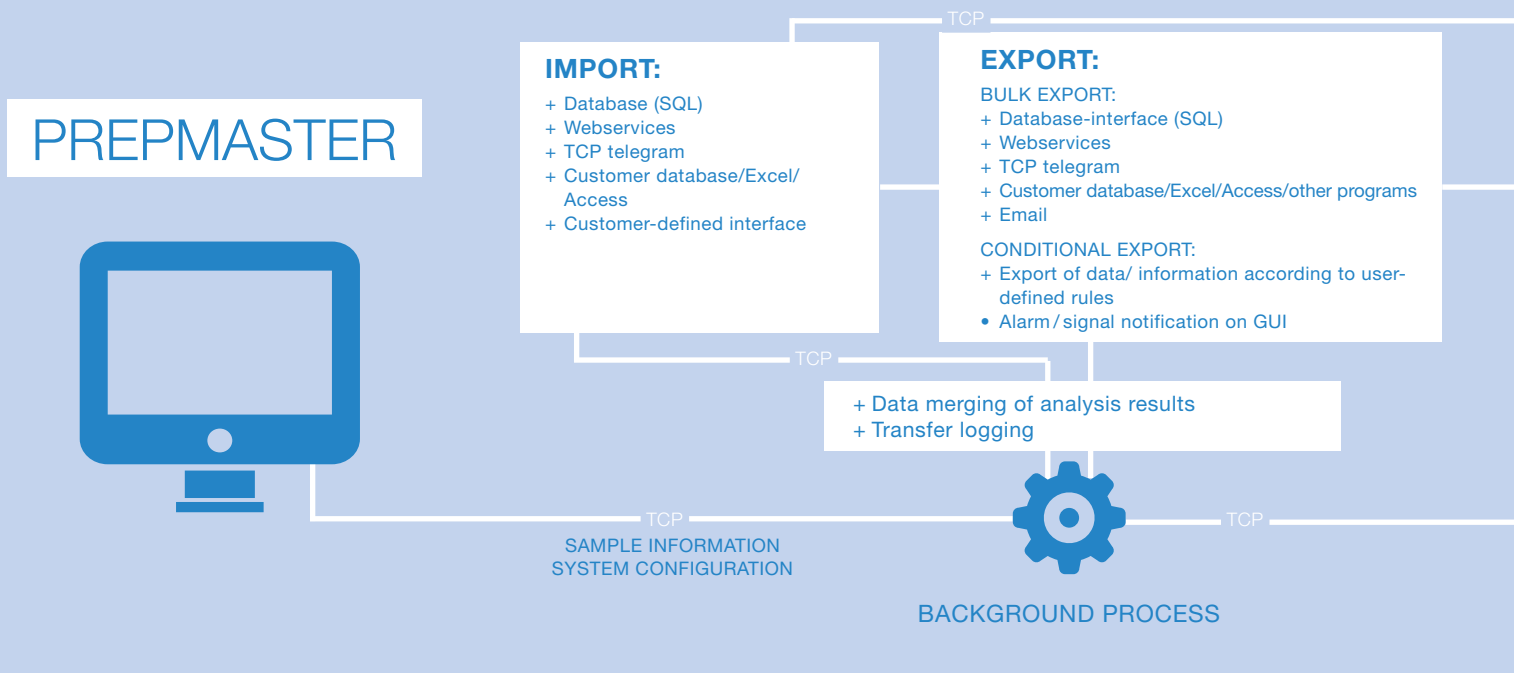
TCP

IMPORT:
+ Database (SQL)
+ Webservices
+ TCP telegram
+ Customer database/Excel/ Access
+ Customer-defined interface

EXPORT:
BULK EXPORT:
+ Database-interface (SQL)
+ Webservices
+ TCP telegram
+ Customer database/Excel/Access/other programs
+ Email

CONDITIONAL EXPORT:
+ Export of data/ information according to user-defined rules
• Alarm / signal notification on GUI

PREPMASTER

TCP

+ Data merging of analysis results
+ Transfer logging

TCP

SAMPLE INFORMATION
SYSTEM CONFIGURATION

TCP

BACKGROUND PROCESS